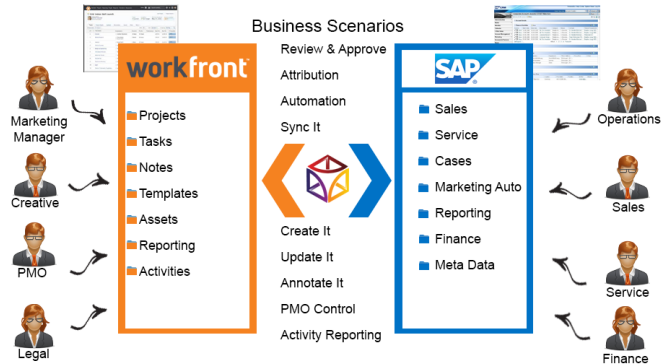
Business Scenarios

Marketing Manager

Creative

PMO

Legal

workfront

Projects
Tasks
Notes
Templates
Assets
Reporting
Activities

Review & Approve
Attribution
Automation
Sync It

Create It
Update It
Annotate It
PMO Control
Activity Reporting

SAP

Sales
Service
Cases
Marketing Auto
Reporting
Finance
Meta Data

Operations

Sales

Service

Finance